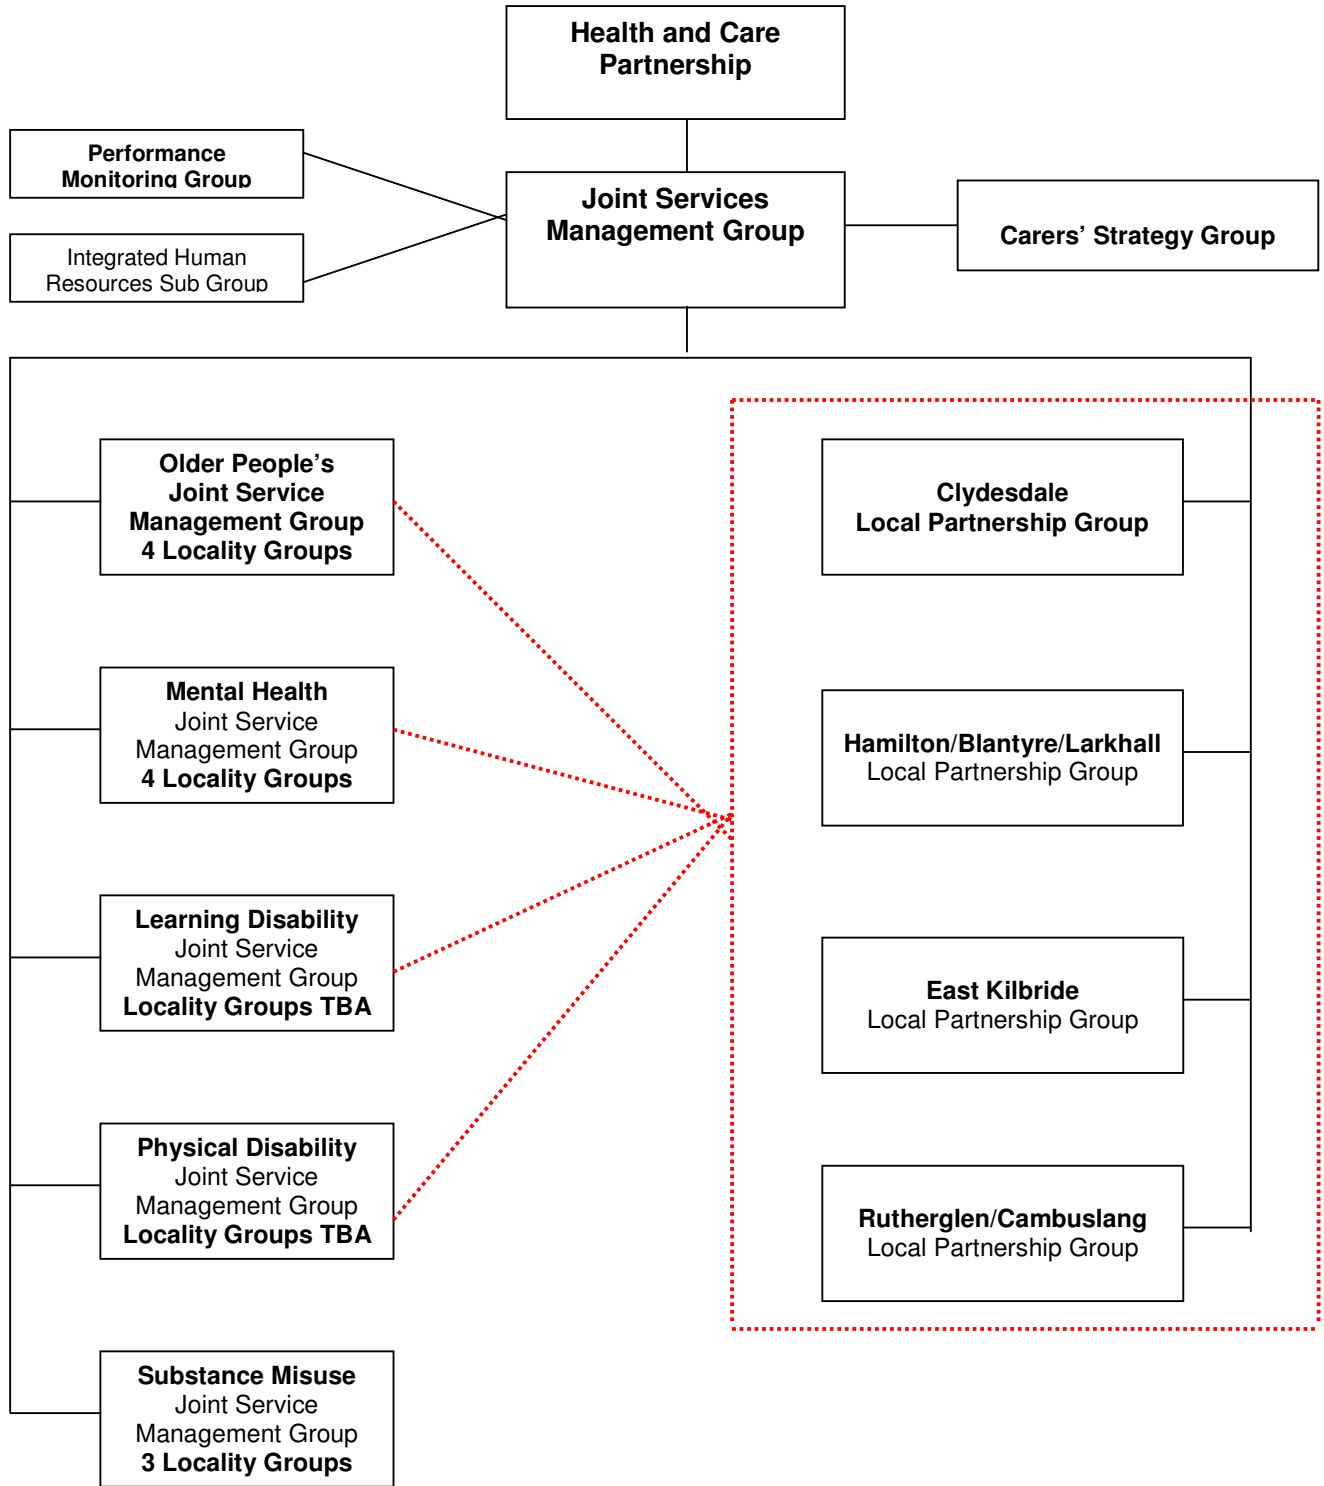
Health and Care Partnership

Performance Monitoring Group

Integrated Human Resources Sub Group

Joint Services Management Group

Carers' Strategy Group

Older People's Joint Service Management Group 4 Locality Groups

Mental Health Joint Service Management Group 4 Locality Groups

Learning Disability Joint Service Management Group Locality Groups TBA

Physical Disability Joint Service Management Group Locality Groups TBA

Substance Misuse Joint Service Management Group 3 Locality Groups

Clydesdale Local Partnership Group

Hamilton/Blantyre/Larkhall Local Partnership Group

East Kilbride Local Partnership Group

Rutherglen/Cambuslang Local Partnership Group